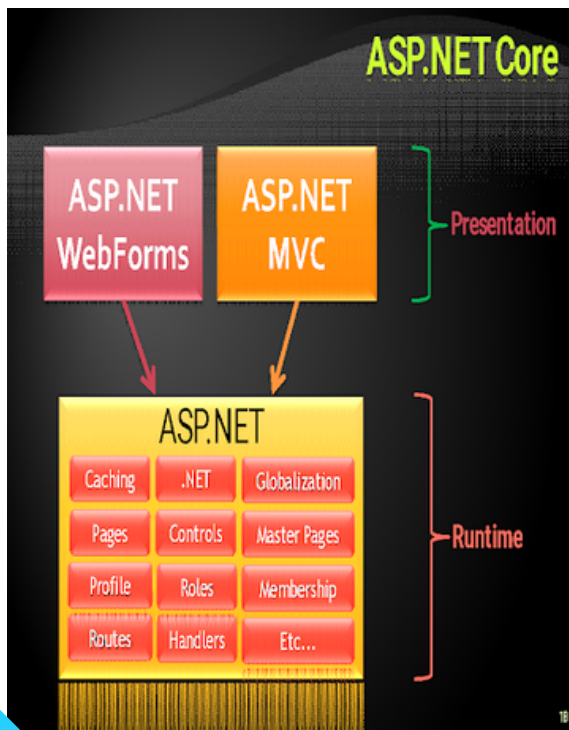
ASP.NET Core

ASP.NET WebForms

ASP.NET MVC

Presentation

ASP.NET

| Caching | .NET | Globalization |
|---|---|---|
| Pages | Controls | Master Pages |
| Profile | Roles | Membership |
| Routes | Handlers | Etc... |

Runtime

18